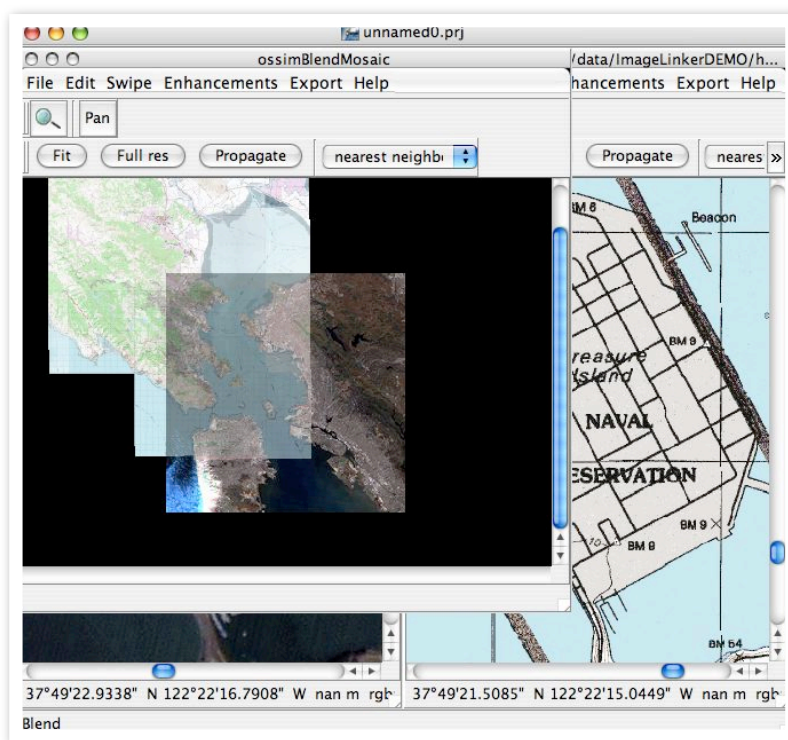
unnamed0.prj

ossimBlendMosaic

File Edit Swipe Enhancements Export Help

Pan

Fit Full res Propagate nearest neighb

/data/ImageLinkerDEMO/h...

hancements Export Help

Propagate neares »

BM 6 Beacon

reasure Island

BM 9

NAVAL

ESERVATION

BM 9

BM 8

BM 64

37°49'22.9338" N 122°22'16.7908" W nan m rgb

37°49'21.5085" N 122°22'15.0449" W nan m rgb

Blend